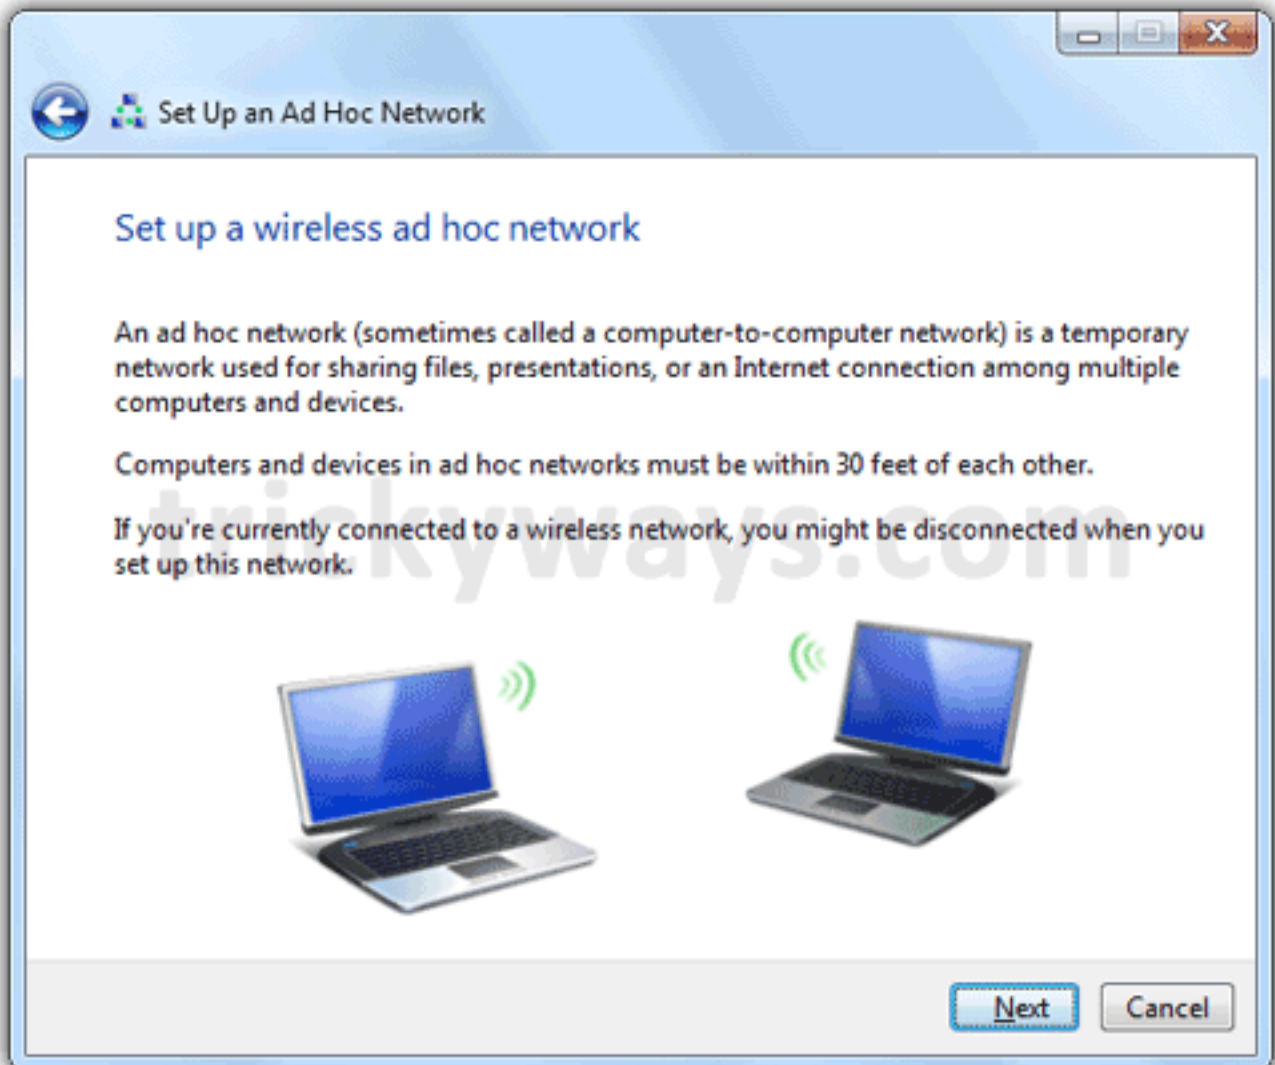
Set Up an Ad Hoc Network

Set up a wireless ad hoc network

An ad hoc network (sometimes called a computer-to-computer network) is a temporary network used for sharing files, presentations, or an Internet connection among multiple computers and devices.

Computers and devices in ad hoc networks must be within 30 feet of each other.

If you're currently connected to a wireless network, you might be disconnected when you set up this network.

trickyways.com

Next Cancel